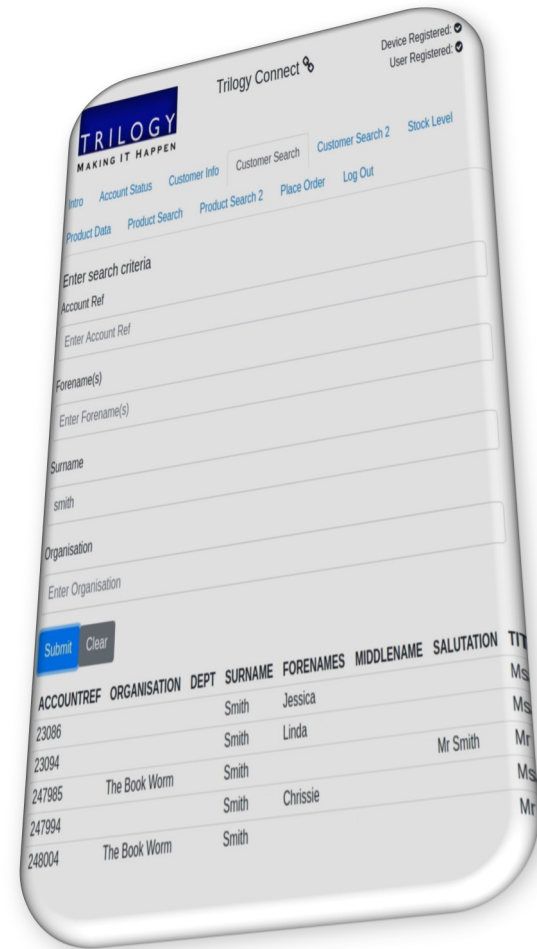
Device Registered:
User Registered:

Trilogy Connect

TRILOGY
MAKING IT HAPPEN

Intro Account Status Customer Info Customer Search Customer Search 2 Stock Level
Product Data Product Search Product Search 2 Place Order Log Out

Enter search criteria

Account Ref
Enter Account Ref

Forename(s)
Enter Forename(s)

Surname
smith

Organisation
Enter Organisation

Submit Clear

| ACCOUNTREF | ORGANISATION | DEPT | SURNAME | FORENAMES | MIDDLENAME | SALUTATION | TIT |
|---|---|---|---|---|---|---|---|
| 23086 | | | Smith | Jessica | | | Ms |
| 23094 | | | Smith | Linda | | | Ms |
| 247985 | The Book Worm | | Smith | | | Mr Smith | Mr |
| 247994 | | | Smith | Chrissie | | | Ms |
| 248004 | The Book Worm | | Smith | | | | Mr |